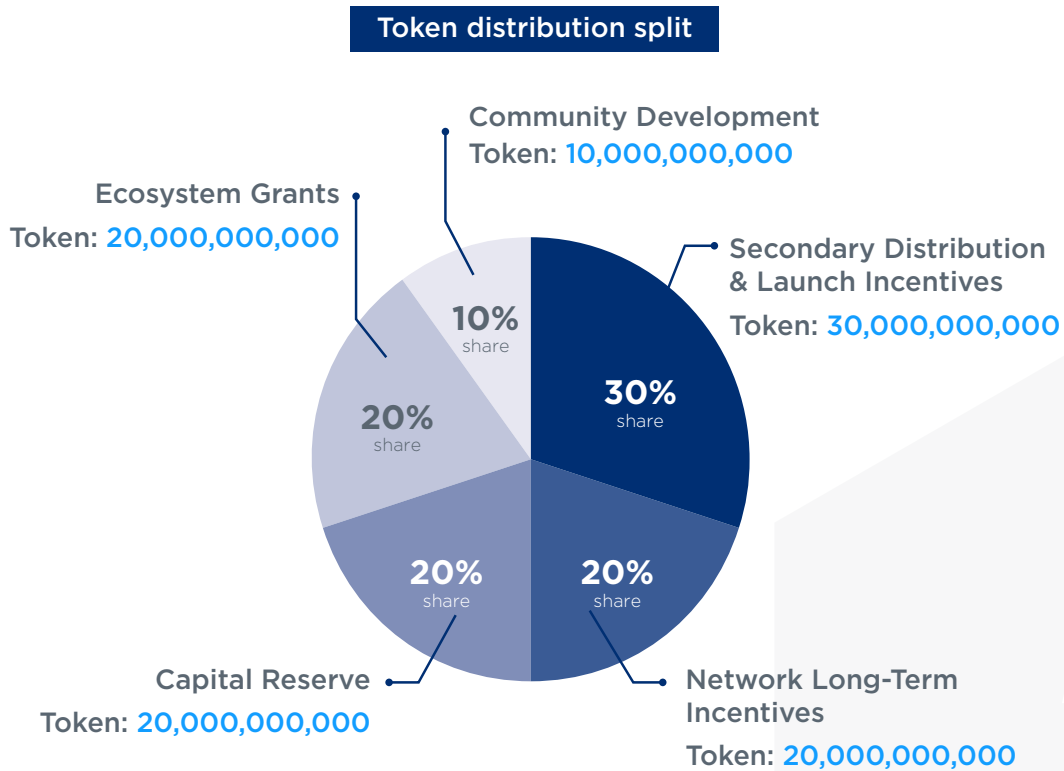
Token distribution split

Community Development
Token: 10,000,000,000

Ecosystem Grants
Token: 20,000,000,000

Secondary Distribution & Launch Incentives
Token: 30,000,000,000

10%
share

20%
share

30%
share

20%
share

20%
share

Capital Reserve
Token: 20,000,000,000

Network Long-Term Incentives
Token: 20,000,000,000